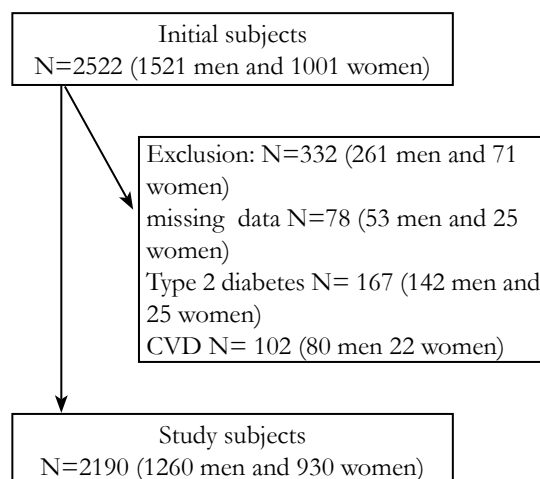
Initial subjects
N=2522 (1521 men and 1001 women)

Exclusion: N=332 (261 men and 71 women)
missing data N=78 (53 men and 25 women)
Type 2 diabetes N= 167 (142 men and 25 women)
CVD N= 102 (80 men 22 women)

Study subjects
N=2190 (1260 men and 930 women)